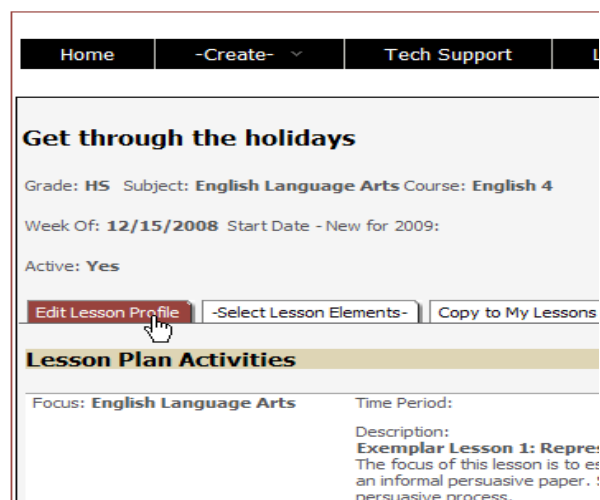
Home | -Create- | Tech Support | L

Get through the holidays

Grade: HS Subject: English Language Arts Course: English 4

Week Of: 12/15/2008 Start Date - New for 2009:

Active: Yes

Edit Lesson Profile | -Select Lesson Elements- | Copy to My Lessons

Lesson Plan Activities

Focus: English Language Arts

Time Period:

Description:
Exemplar Lesson 1: Repres
The focus of this lesson is to es
an informal persuasive paper. S
persuasive process.